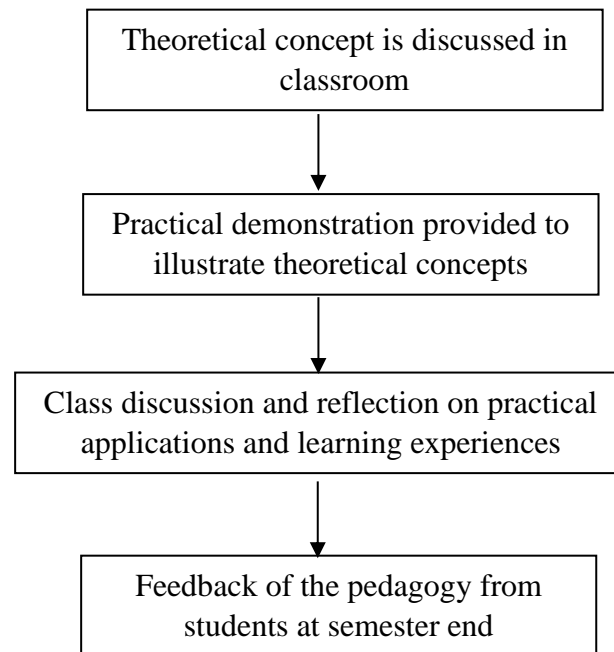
Theoretical concept is discussed in classroom

Practical demonstration provided to illustrate theoretical concepts

Class discussion and reflection on practical applications and learning experiences

Feedback of the pedagogy from students at semester end